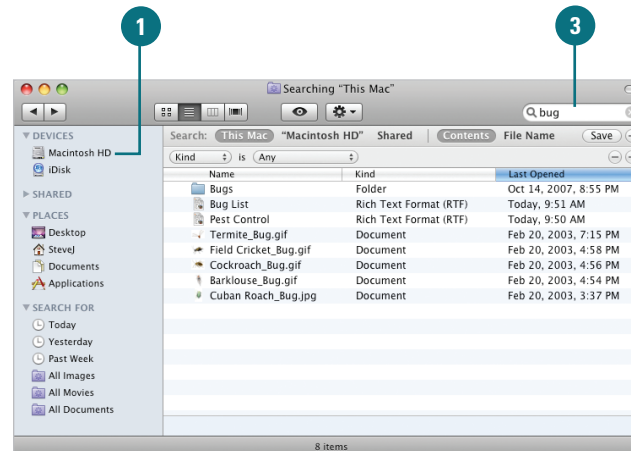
1

3

Searching "This Mac"

bug

DEVICES
Macintosh HD
iDisk
SHARED
PLACES
Desktop
SteveJ
Documents
Applications
SEARCH FOR
Today
Yesterday
Past Week
All Images
All Movies
All Documents

Search: This Mac "Macintosh HD" Shared Contents File Name Save

Kind is Any

| Name | Kind | Last Opened |
|---|---|---|
| Bugs | Folder | Oct 14, 2007, 8:55 PM |
| Bug List | Rich Text Format (RTF) | Today, 9:51 AM |
| Pest Control | Rich Text Format (RTF) | Today, 9:50 AM |
| Termite_Bug.gif | Document | Feb 20, 2003, 7:15 PM |
| Field Cricket_Bug.gif | Document | Feb 20, 2003, 4:58 PM |
| Cockroach_Bug.gif | Document | Feb 20, 2003, 4:56 PM |
| Barklouse_Bug.gif | Document | Feb 20, 2003, 4:54 PM |
| Cuban Roach_Bug.jpg | Document | Feb 20, 2003, 3:37 PM |

8 items